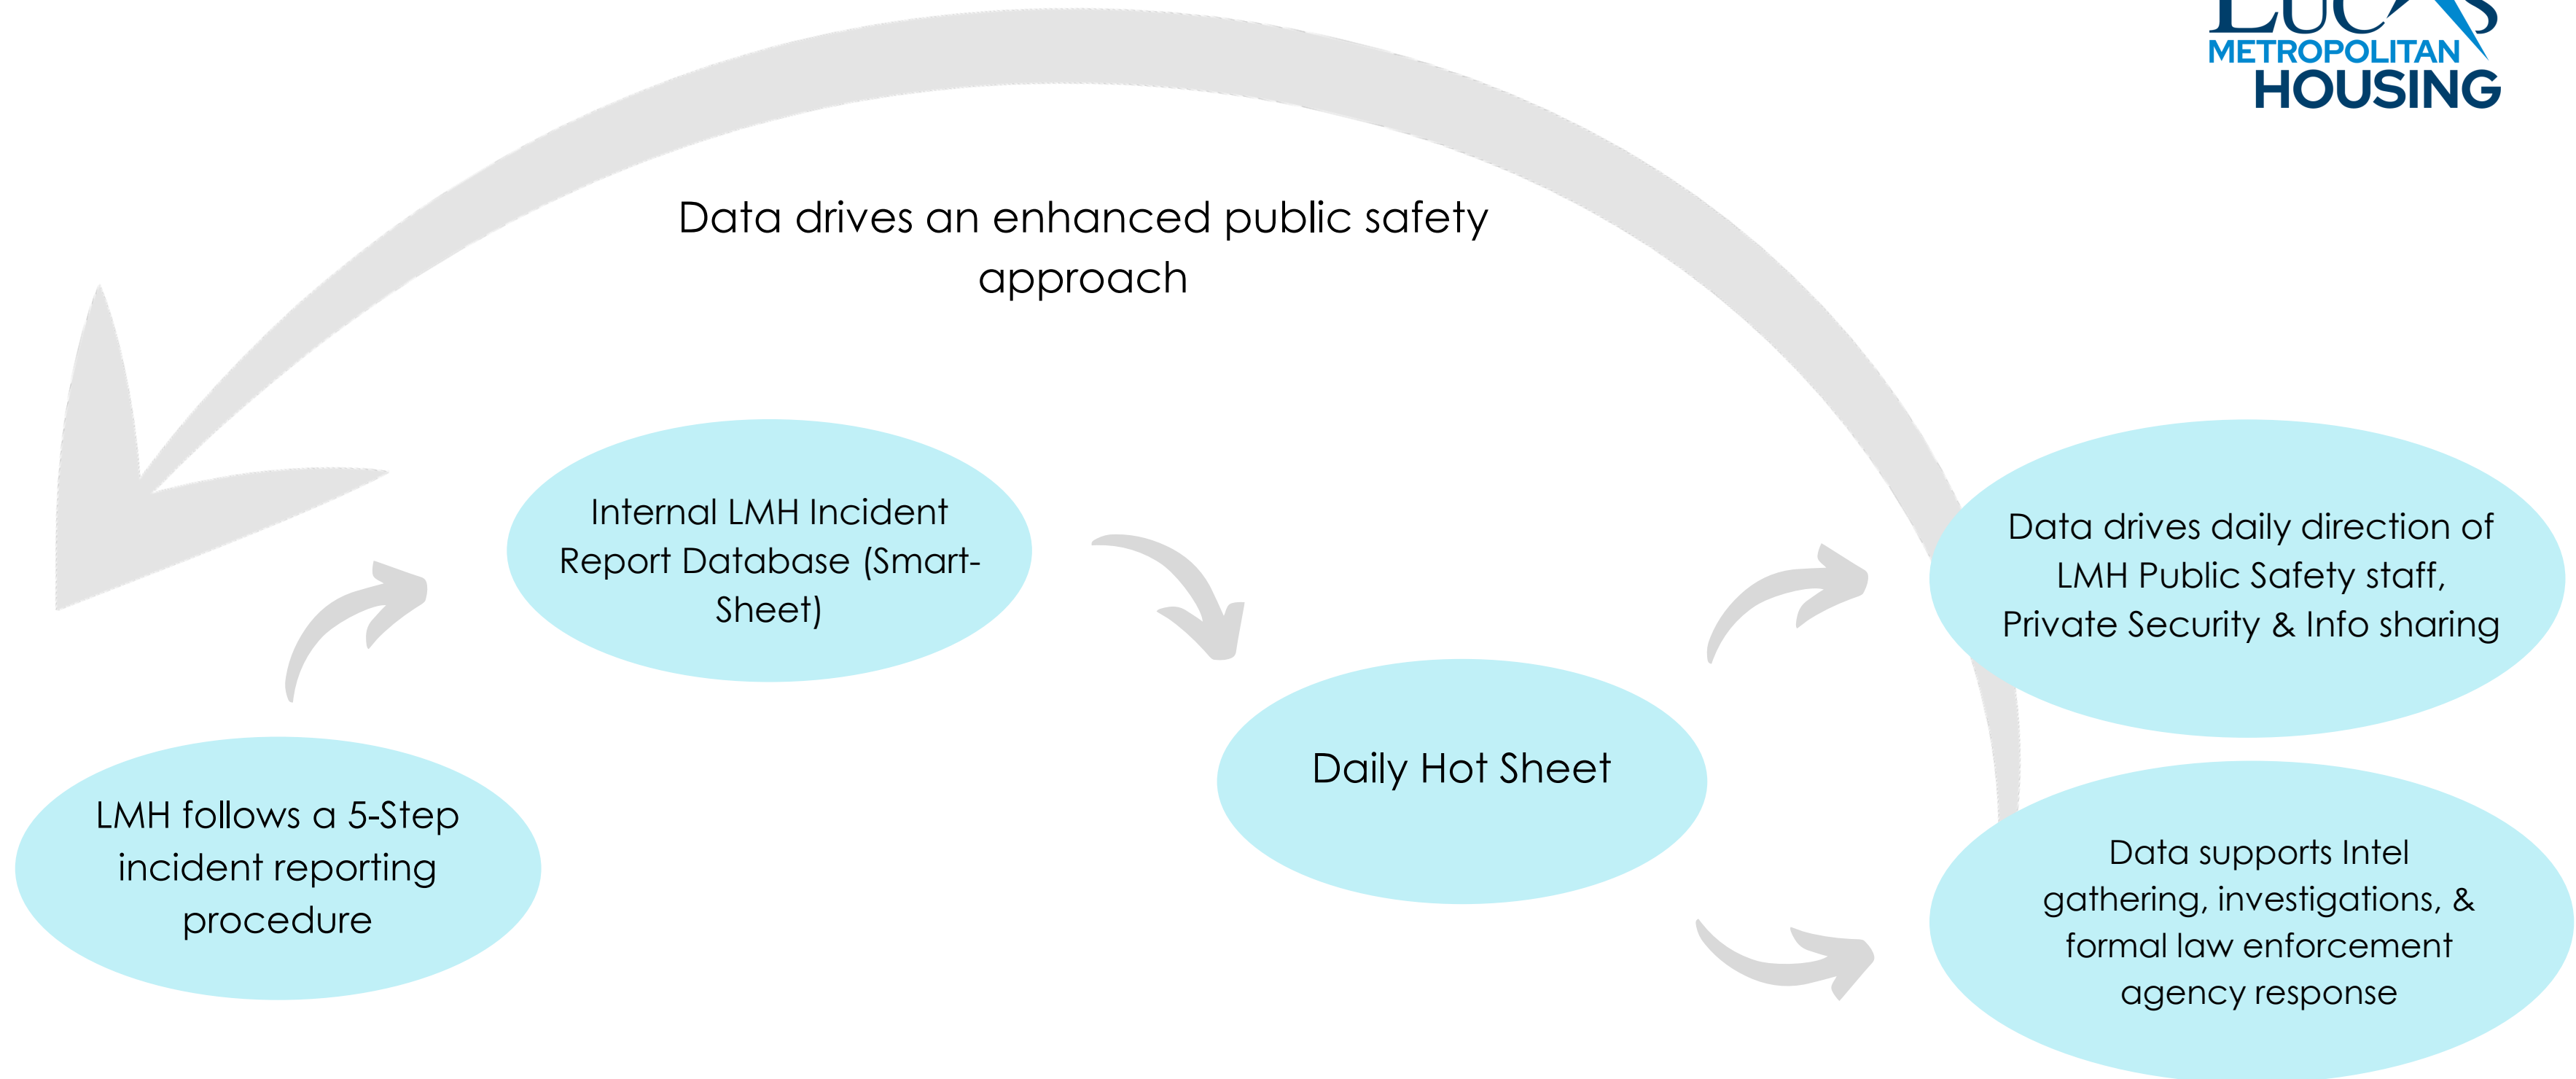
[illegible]
METROPOLITAN
HOUSING

Data drives an enhanced public safety approach

Internal LMH Incident Report Database (Smart-Sheet)

Data drives daily direction of LMH Public Safety staff, Private Security & Info sharing

Daily Hot Sheet

LMH follows a 5-Step incident reporting procedure

Data supports Intel gathering, investigations, & formal law enforcement agency response